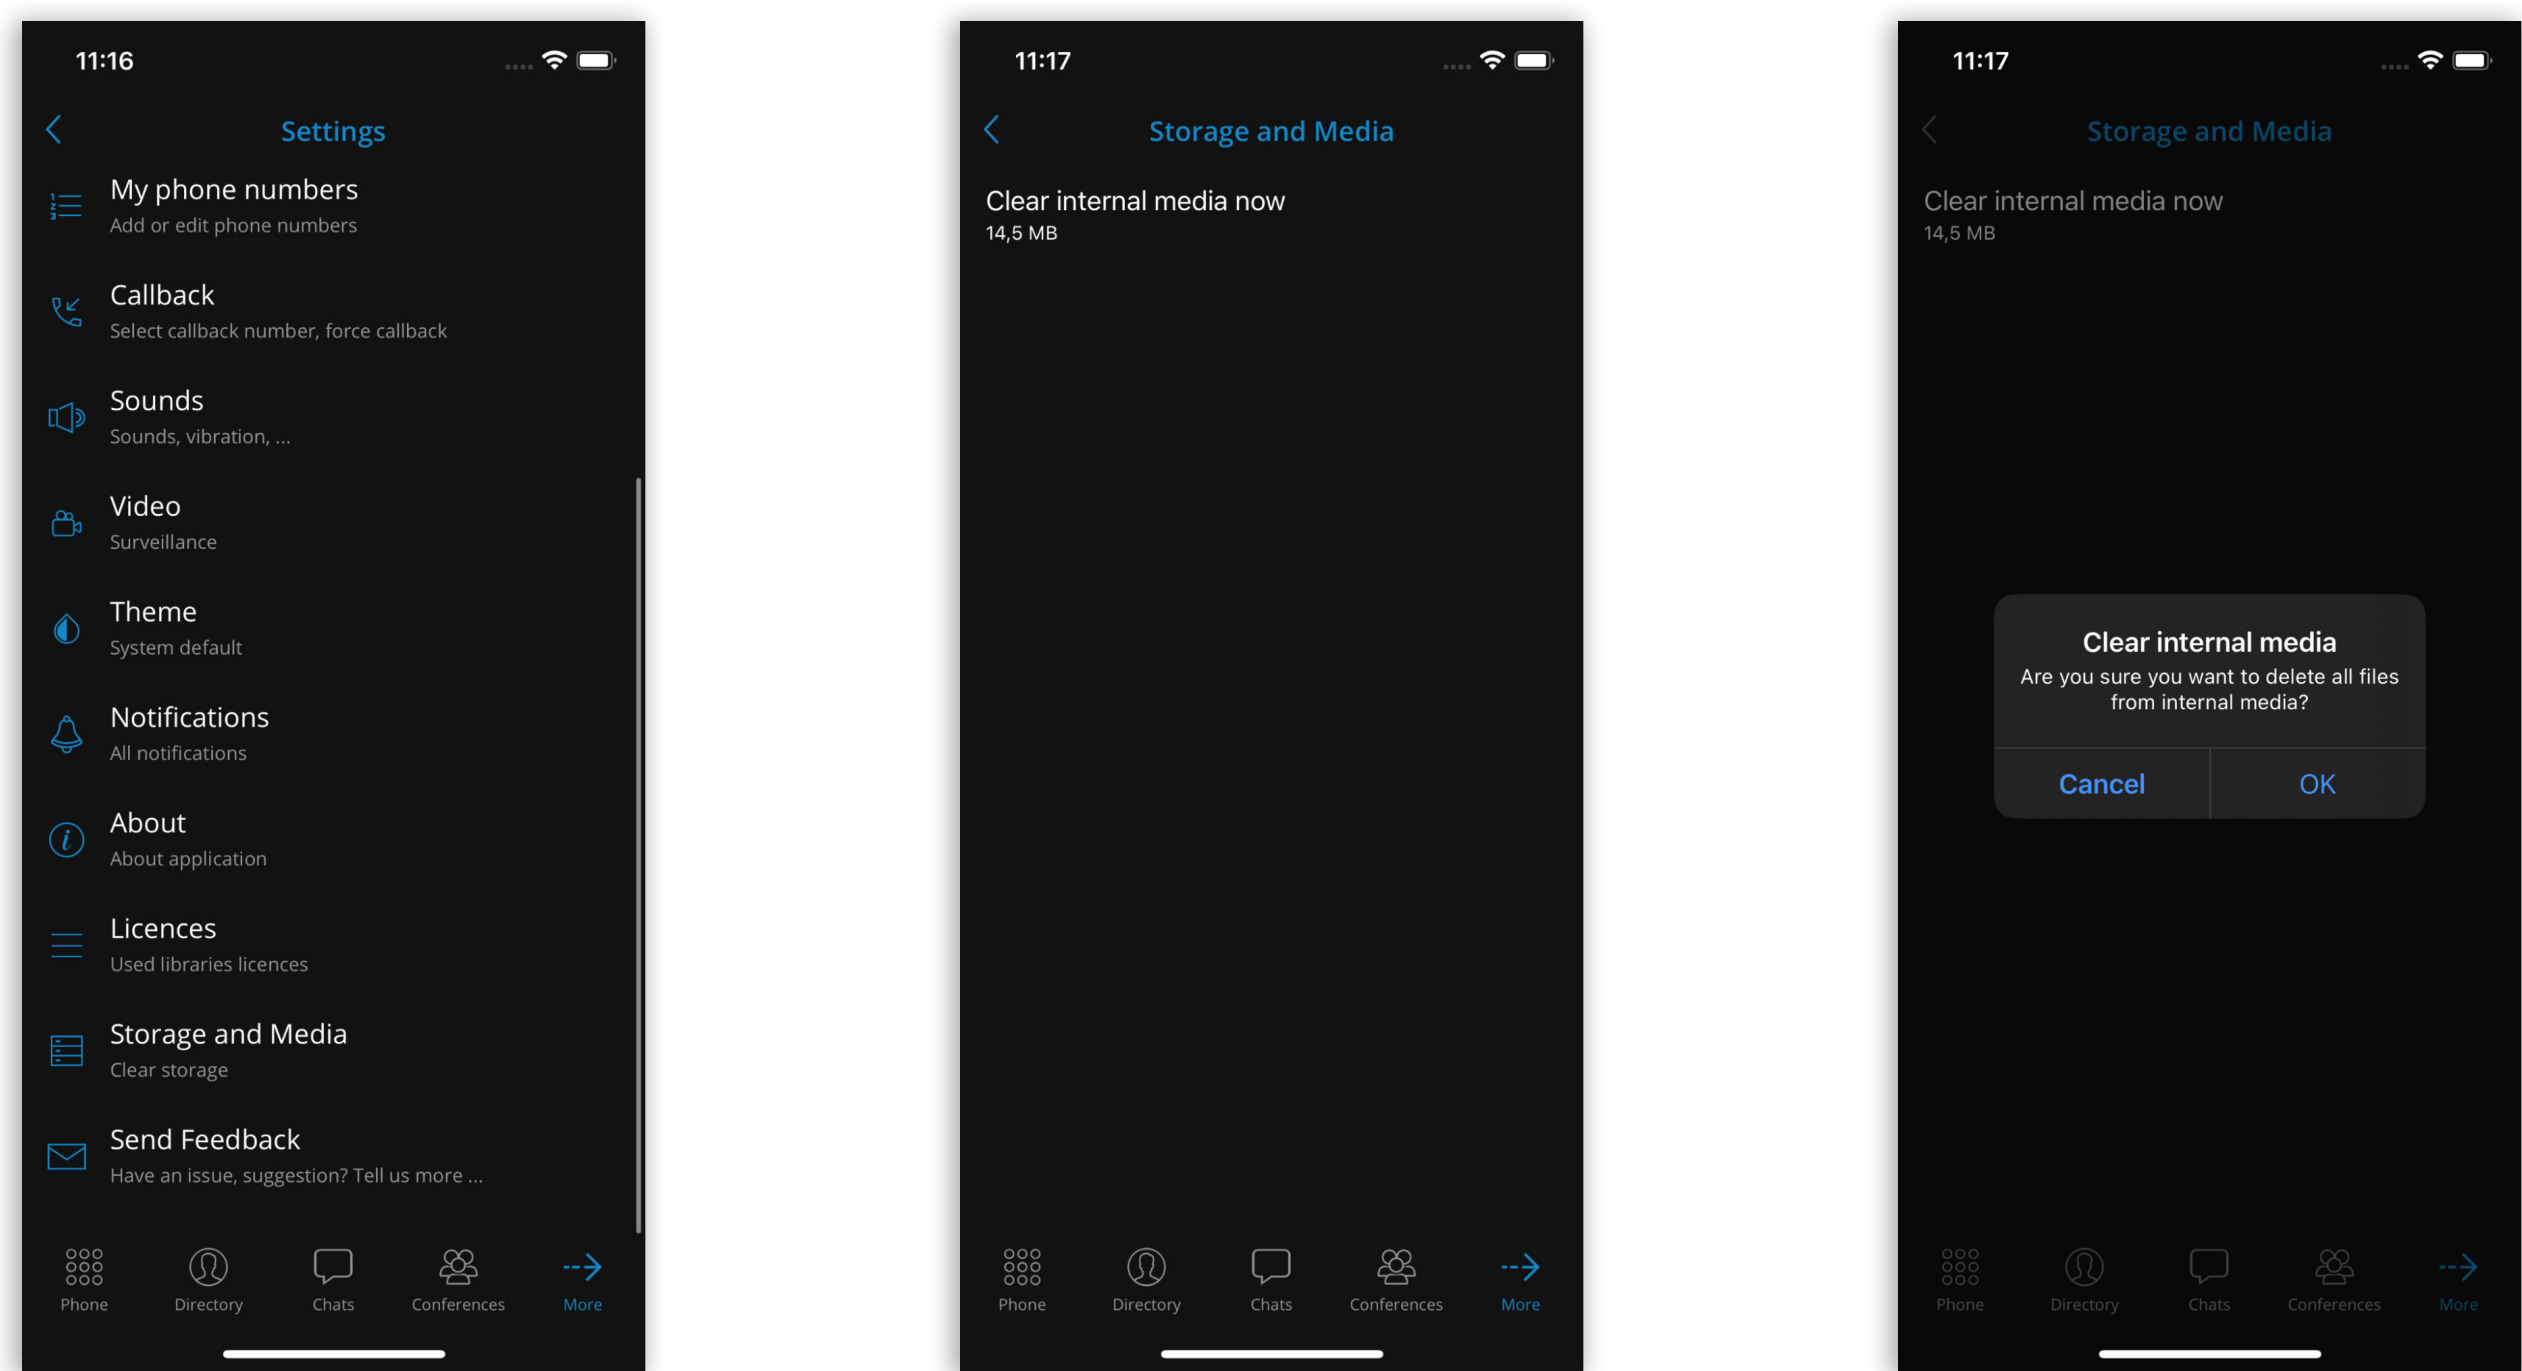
11:16

Settings

My phone numbers
Add or edit phone numbers

Callback
Select callback number, force callback

Sounds
Sounds, vibration, ...

Video
Surveillance

Theme
System default

Notifications
All notifications

About
About application

Licences
Used libraries licences

Storage and Media
Clear storage

Send Feedback
Have an issue, suggestion? Tell us more ...

Phone Directory Chats Conferences More

11:17

Storage and Media

Clear internal media now
14,5 MB

Phone Directory Chats Conferences More

11:17

Storage and Media

Clear internal media now
14,5 MB

Clear internal media
Are you sure you want to delete all files from internal media?

Cancel OK

Phone Directory Chats Conferences More